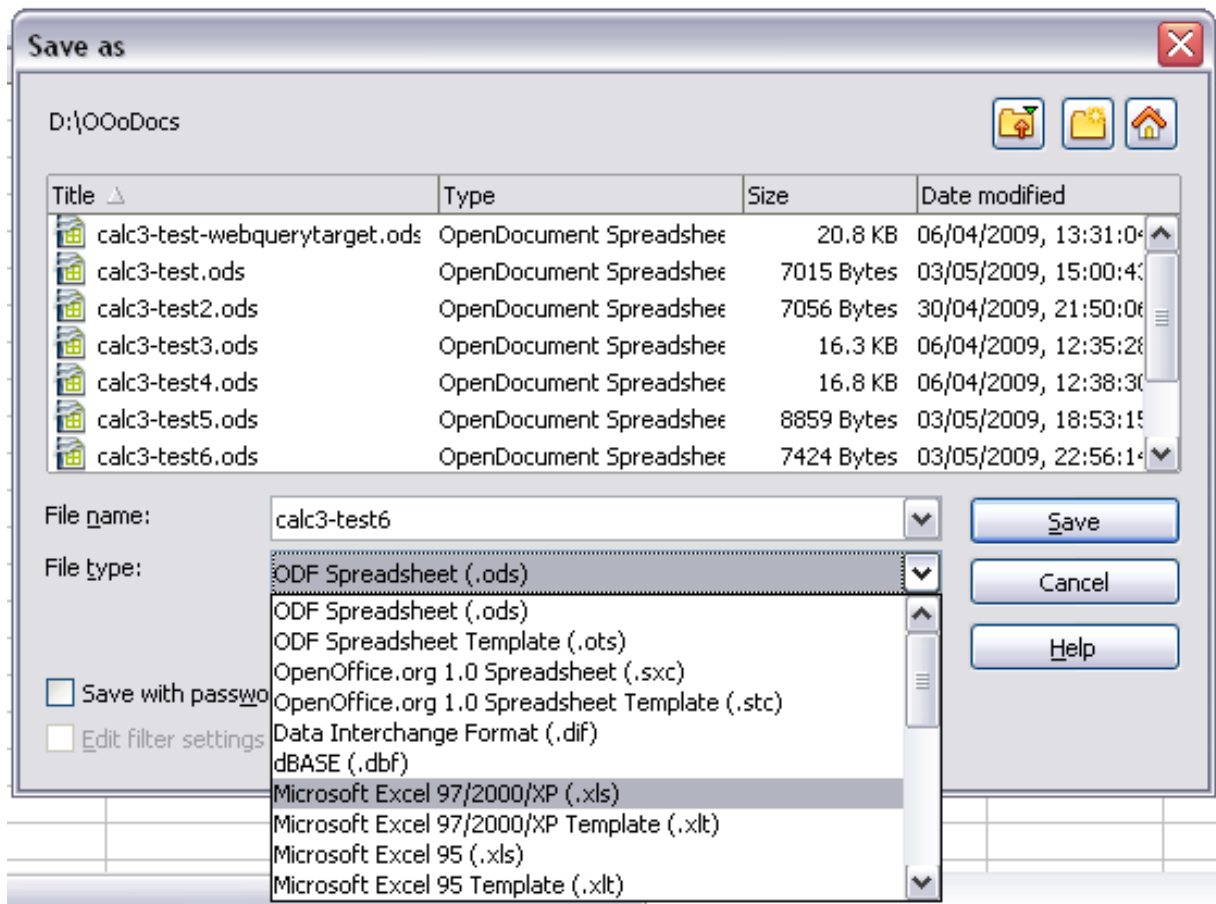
Save as

D:\OOoDocs

| Title | Type | Size | Date modified |
|---|---|---|---|
| calc3-test-webquerytarget.ods | OpenDocument Spreadshee | 20.8 KB | 06/04/2009, 13:31:0 |
| calc3-test.ods | OpenDocument Spreadshee | 7015 Bytes | 03/05/2009, 15:00:4 |
| calc3-test2.ods | OpenDocument Spreadshee | 7056 Bytes | 30/04/2009, 21:50:0 |
| calc3-test3.ods | OpenDocument Spreadshee | 16.3 KB | 06/04/2009, 12:35:2 |
| calc3-test4.ods | OpenDocument Spreadshee | 16.8 KB | 06/04/2009, 12:38:3 |
| calc3-test5.ods | OpenDocument Spreadshee | 8859 Bytes | 03/05/2009, 18:53:1 |
| calc3-test6.ods | OpenDocument Spreadshee | 7424 Bytes | 03/05/2009, 22:56:1 |

File name: calc3-test6

File type: ODF Spreadsheet (.ods)

Save
Cancel
Help

Save with passwo
Edit filter settings

ODF Spreadsheet (.ods)
ODF Spreadsheet Template (.ots)
OpenOffice.org 1.0 Spreadsheet (.sxc)
OpenOffice.org 1.0 Spreadsheet Template (.stc)
Data Interchange Format (.dif)
dBASE (.dbf)
Microsoft Excel 97/2000/XP (.xls)
Microsoft Excel 97/2000/XP Template (.xlt)
Microsoft Excel 95 (.xls)
Microsoft Excel 95 Template (.xlt)